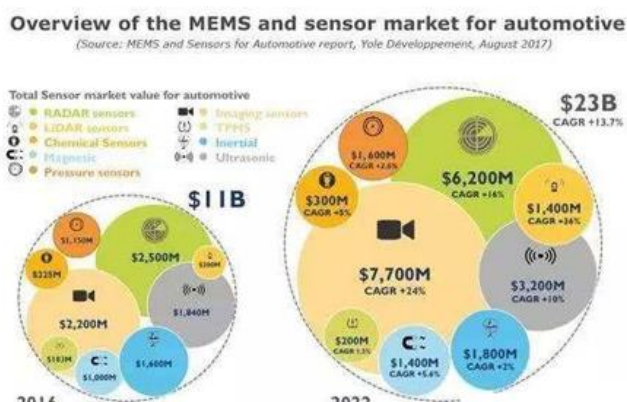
Overview of the MEMS and sensor market for automotive
(Source: MEMS and Sensors for Automotive report, Yole Développement, August 2017)

Total Sensor market value for automotive
RADAR sensors
LiDAR sensors
Chemical Sensors
Magnetic
Pressure sensors
Imaging sensors
TPMS
Inertial
Ultrasonic

$11B
$1,150M
$225M
$2,500M
$300M
$2,200M
$1,840M
$183M
$1,000M
$1,600M
2016

$23B
CAGR +13.7%
$1,600M
CAGR +2.6%
$300M
CAGR +5%
$6,200M
CAGR +16%
$1,400M
CAGR +36%
$7,700M
CAGR +24%
$3,200M
CAGR +10%
$200M
CAGR 1.5%
$1,400M
CAGR +5.6%
$1,800M
CAGR +2%
2022